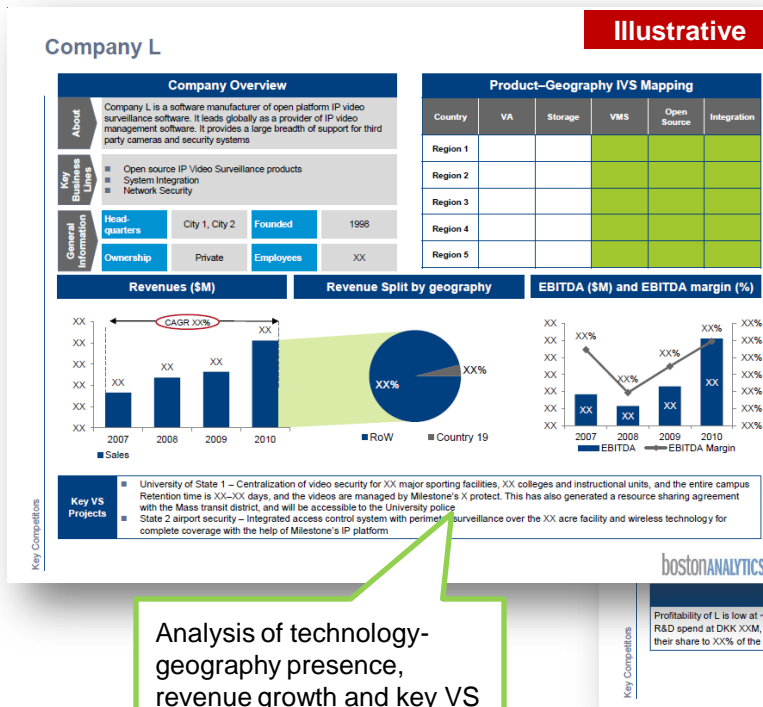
Illustrative

Company L

Company Overview

About
Company L is a software manufacturer of open platform IP video surveillance software. It leads globally as a provider of IP video management software. It provides a large breadth of support for third party cameras and security systems

Key Business Lines
Open source IP Video Surveillance products
System Integration
Network Security

General Information
| Head-quarters | City 1, City 2 | Founded | 1998 |
|---|---|---|---|
| Ownership | Private | Employees | XX |

Product–Geography IVS Mapping

| Country | VA | Storage | VMS | Open Source | Integration |
|---|---|---|---|---|---|
| Region 1 | | | | | |
| Region 2 | | | | | |
| Region 3 | | | | | |
| Region 4 | | | | | |
| Region 5 | | | | | |

Revenues ($M)

XX XX XX XX XX XX
CAGR XX%
XX XX XX XX
2007 2008 2009 2010
Sales

Revenue Split by geography

XX%
XX%
RoW Country 19

EBITDA ($M) and EBITDA margin (%)

XX XX XX XX XX XX XX
XX% XX% XX% XX% XX% XX% XX%
XX% XX% XX% XX%
XX XX XX XX
2007 2008 2009 2010
EBITDA EBITDA Margin

Key VS Projects
University of State 1 – Centralization of video security for XX major sporting facilities, XX colleges and instructional units, and the entire campus Retention time is XX–XX days, and the videos are managed by Milestone's X protect. This has also generated a resource sharing agreement with the Mass transit district, and will be accessible to the University police
State 2 airport security – Integrated access control system with perimet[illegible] surveillance over the XX acre facility and wireless technology for complete coverage with the help of Milestone's IP platform

Key Competitors

bostonANALYTICS

Analysis of technology-geography presence, revenue growth and key VS

Profitability of L is low at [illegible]
R&D spend at DKK XXM,
their share to XX% of the

Key Competitors